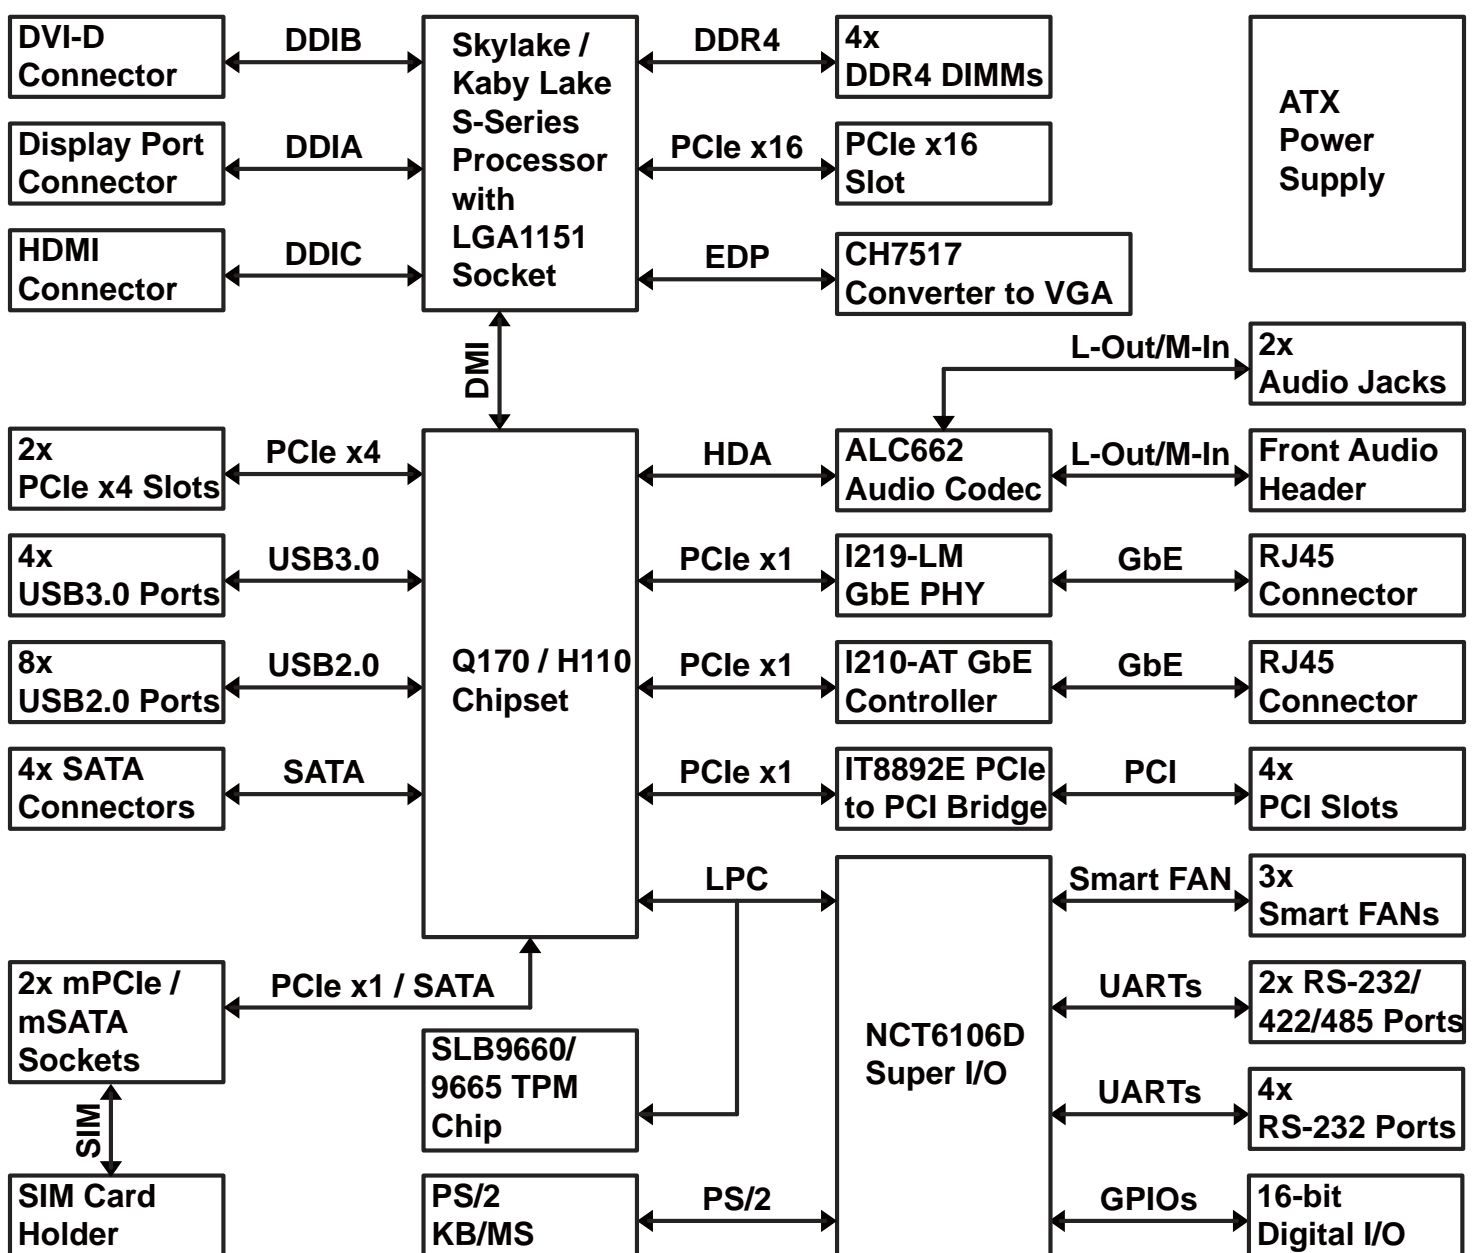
DVI-D Connector

DDIB

Skylake / Kaby Lake S-Series Processor with LGA1151 Socket

DDR4

4x DDR4 DIMMs

ATX Power Supply

Display Port Connector

DDIA

PCIe x16

PCIe x16 Slot

HDMI Connector

DDIC

EDP

CH7517 Converter to VGA

DMI

L-Out/M-In

2x Audio Jacks

2x PCIe x4 Slots

PCIe x4

HDA

ALC662 Audio Codec

L-Out/M-In

Front Audio Header

4x USB3.0 Ports

USB3.0

PCIe x1

I219-LM GbE PHY

GbE

RJ45 Connector

8x USB2.0 Ports

USB2.0

Q170 / H110 Chipset

PCIe x1

I210-AT GbE Controller

GbE

RJ45 Connector

4x SATA Connectors

SATA

PCIe x1

IT8892E PCIe to PCI Bridge

PCI

4x PCI Slots

LPC

Smart FAN

3x Smart FANs

2x mPCIe / mSATA Sockets

PCIe x1 / SATA

UARTs

2x RS-232/ 422/485 Ports

SLB9660/ 9665 TPM Chip

NCT6106D Super I/O

UARTs

4x RS-232 Ports

SIM

SIM Card Holder

PS/2 KB/MS

PS/2

GPIOs

16-bit Digital I/O